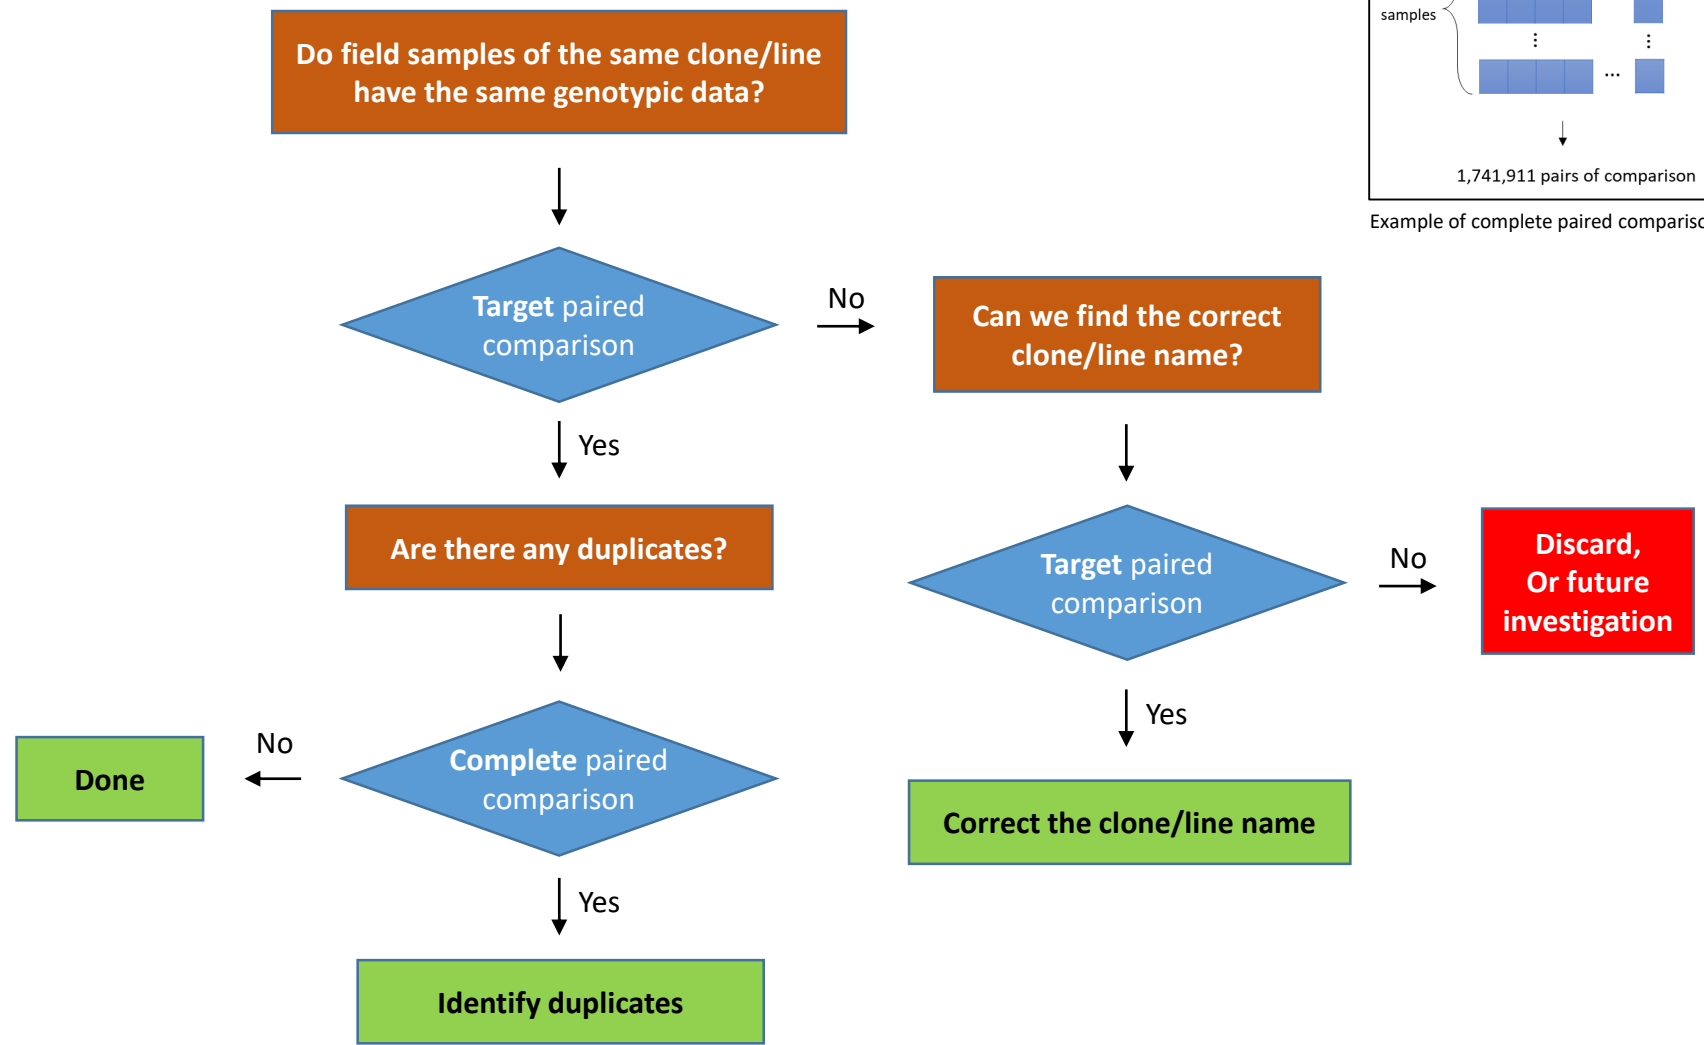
samples

⋮

⋮

...

1,741,911 pairs of comparison

Example of complete paired compariso

Do field samples of the same clone/line have the same genotypic data?

Target paired comparison

No

Can we find the correct clone/line name?

Yes

Are there any duplicates?

Target paired comparison

No

Discard, Or future investigation

Yes

Done

No

Complete paired comparison

Correct the clone/line name

Yes

Identify duplicates